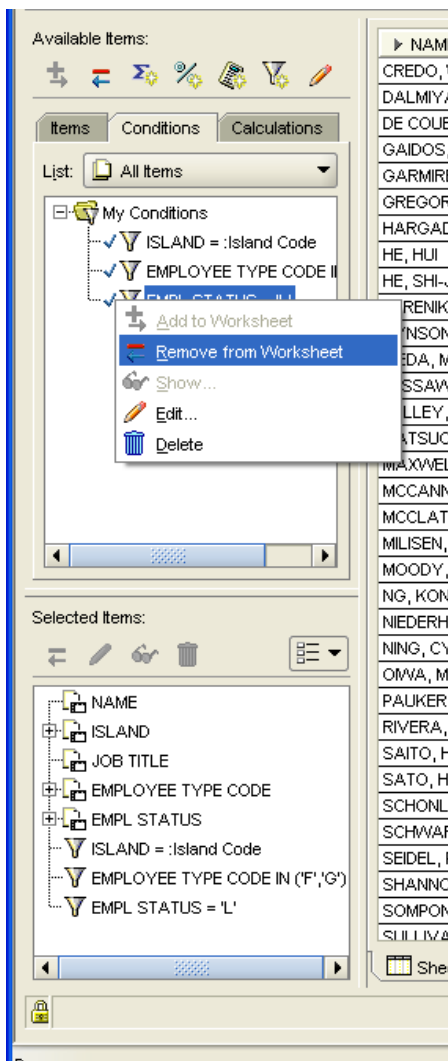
Available Items:

Items | Conditions | Calculations

List: All Items

My Conditions
ISLAND = :Island Code
EMPLOYEE TYPE CODE I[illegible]
EMPL STATUS = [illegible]

Add to Worksheet
Remove from Worksheet
Show...
Edit...
Delete

Selected Items:

NAME
ISLAND
JOB TITLE
EMPLOYEE TYPE CODE
EMPL STATUS
ISLAND = :Island Code
EMPLOYEE TYPE CODE IN ('F','G')
EMPL STATUS = 'L'

| NAM |
|---|
| CREDO, |
| DALMIYA |
| DE COUE |
| GAIDOS, |
| GARMIRI |
| GREGOF |
| HARGAD |
| HE, HUI |
| HE, SHI- |
| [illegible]RENIK |
| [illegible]YNSON |
| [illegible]EDA, M |
| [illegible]SSAW |
| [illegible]LLEY, |
| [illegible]ATSUO |
| MAXWEL |
| MCCANN |
| MCCLAT |
| MILISEN, |
| MOODY, |
| NG, KON |
| NIEDERH |
| NING, CY |
| OIWA, M |
| PAUKER |
| RIVERA, |
| SAITO, H |
| SATO, H |
| SCHONL |
| SCHWAF |
| SEIDEL, |
| SHANNO |
| SOMPON |
| SULLIVA |

She